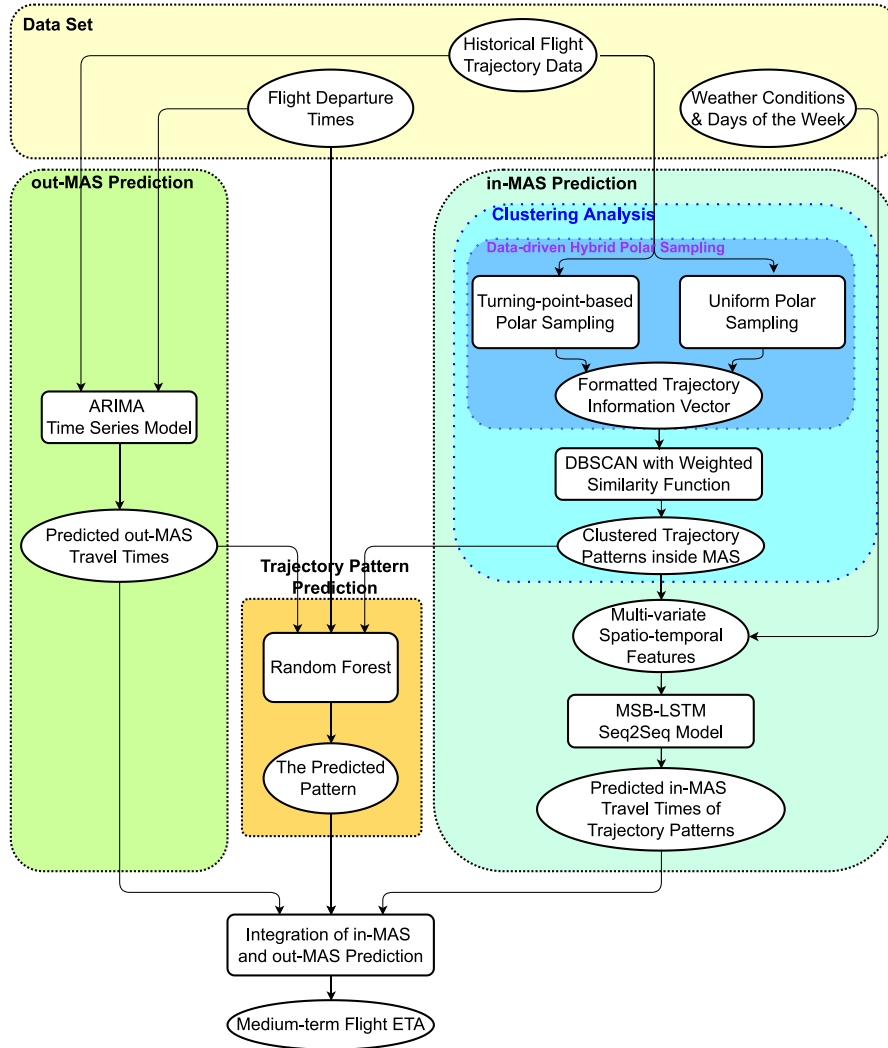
Data Set

Historical Flight Trajectory Data

Flight Departure Times

Weather Conditions & Days of the Week

out-MAS Prediction

ARIMA Time Series Model

Predicted out-MAS Travel Times

in-MAS Prediction

Clustering Analysis

Data-driven Hybrid Polar Sampling

Turning-point-based Polar Sampling

Uniform Polar Sampling

Formatted Trajectory Information Vector

DBSCAN with Weighted Similarity Function

Clustered Trajectory Patterns inside MAS

Multi-variate Spatio-temporal Features

MSB-LSTM Seq2Seq Model

Predicted in-MAS Travel Times of Trajectory Patterns

Trajectory Pattern Prediction

Random Forest

The Predicted Pattern

Integration of in-MAS and out-MAS Prediction

Medium-term Flight ETA